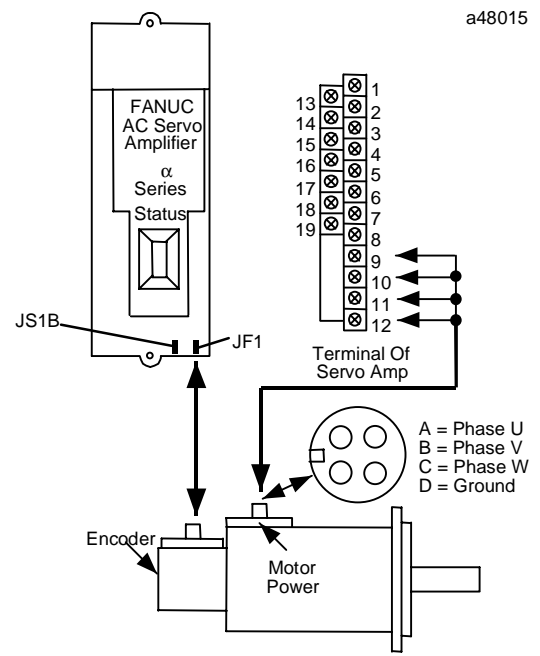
a48015

FANUC AC Servo Amplifier

α Series

Status

JS1B

JF1

1
13
2
14
3
15
4
16
5
17
6
18
7
19
8
9
10
11
12

Terminal Of Servo Amp

A = Phase U
B = Phase V
C = Phase W
D = Ground

Encoder

Motor Power